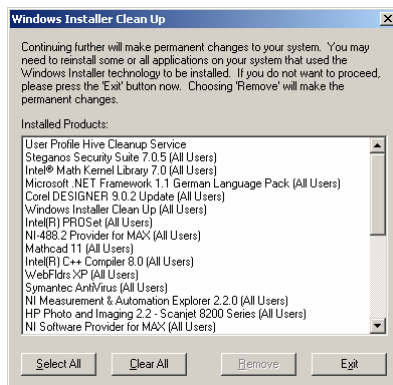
Windows Installer Clean Up

Continuing further will make permanent changes to your system. You may need to reinstall some or all applications on your system that used the Windows Installer technology to be installed. If you do not want to proceed, please press the 'Exit' button now. Choosing 'Remove' will make the permanent changes.

Installed Products:

User Profile Hive Cleanup Service
Steganos Security Suite 7.0.5 (All Users)
Intel® Math Kernel Library 7.0 (All Users)
Microsoft .NET Framework 1.1 German Language Pack (All Users)
Corel DESIGNER 9.0.2 Update (All Users)
Windows Installer Clean Up (All Users)
Intel(R) PROSet (All Users)
NI-488.2 Provider for MAX (All Users)
Mathcad 11 (All Users)
Intel(R) C++ Compiler 8.0 (All Users)
WebFldrs XP (All Users)
Symantec AntiVirus (All Users)
NI Measurement & Automation Explorer 2.2.0 (All Users)
HP Photo and Imaging 2.2 - Scanjet 8200 Series (All Users)
NI Software Provider for MAX (All Users)

Select All
Clear All
Remove
Exit